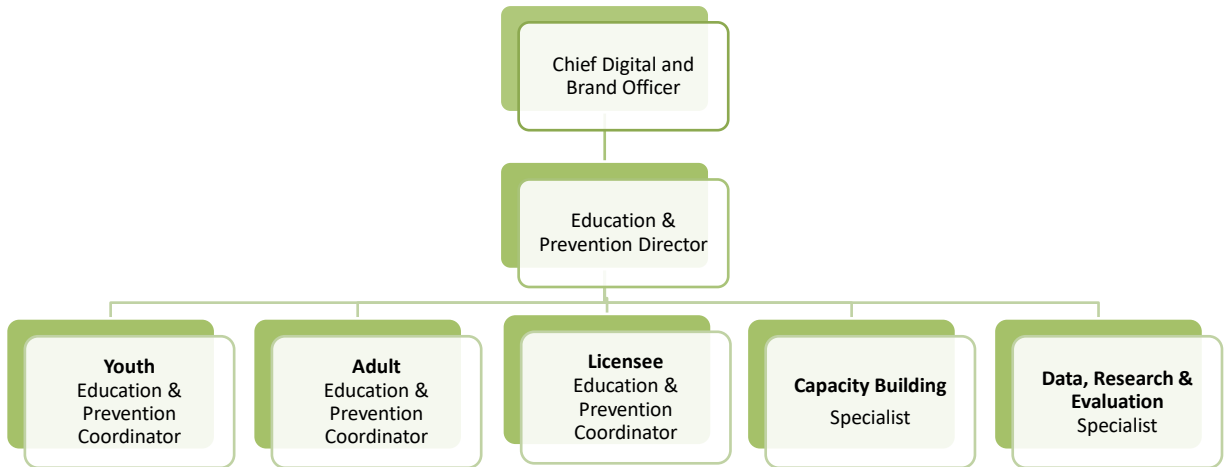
Chief Digital and Brand Officer

Education & Prevention Director

**Youth** Education & Prevention Coordinator

**Adult** Education & Prevention Coordinator

**Licensee** Education & Prevention Coordinator

**Capacity Building** Specialist

**Data, Research & Evaluation** Specialist